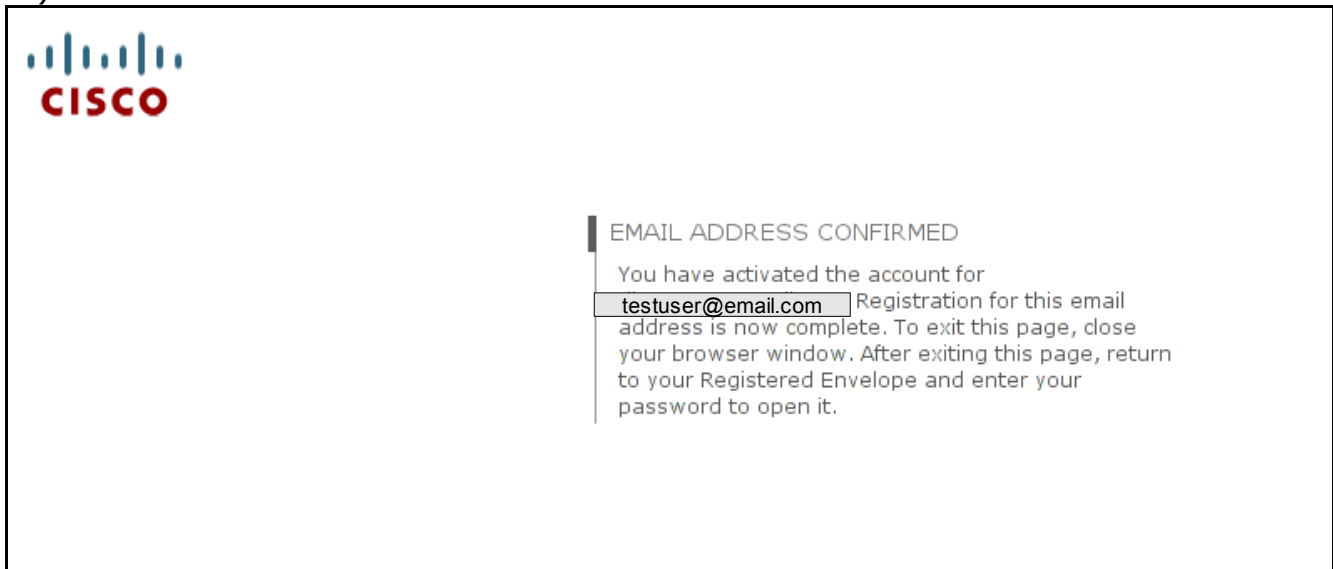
CISCO

EMAIL ADDRESS CONFIRMED

You have activated the account for testuser@email.com Registration for this email address is now complete. To exit this page, close your browser window. After exiting this page, return to your Registered Envelope and enter your password to open it.